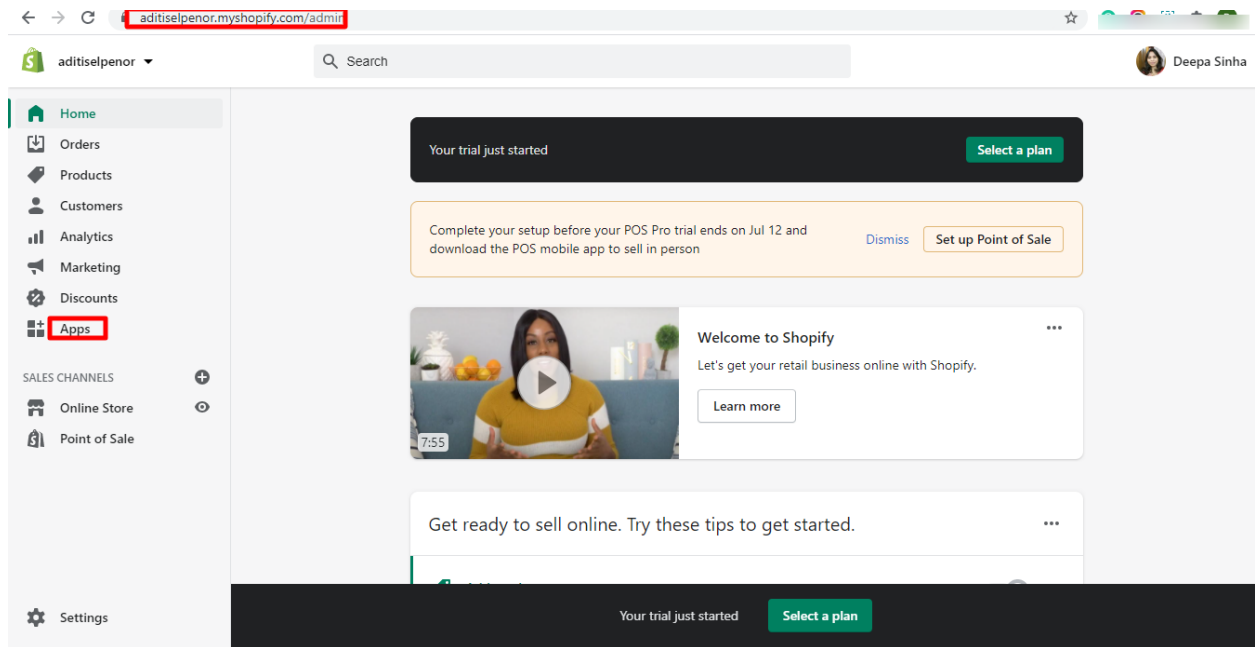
aditiselpenor.myshopify.com/admin

aditiselpenor

Search

Deepa Sinha

Home
Orders
Products
Customers
Analytics
Marketing
Discounts
Apps

SALES CHANNELS
Online Store
Point of Sale

Settings

Your trial just started
Select a plan

Complete your setup before your POS Pro trial ends on Jul 12 and download the POS mobile app to sell in person
Dismiss
Set up Point of Sale

7:55
Welcome to Shopify
Let's get your retail business online with Shopify.
Learn more

Get ready to sell online. Try these tips to get started.

Your trial just started
Select a plan